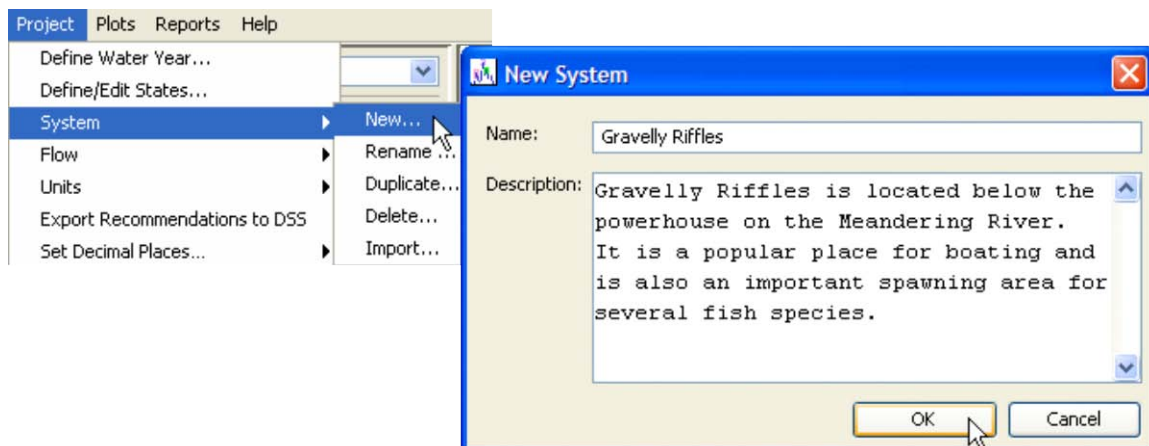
Project Plots Reports Help

Define Water Year...
Define/Edit States...
System
Flow
Units
Export Recommendations to DSS
Set Decimal Places...

New...
Rename...
Duplicate...
Delete...
Import...

New System

Name: Gravelly Riffles

Description: Gravelly Riffles is located below the powerhouse on the Meandering River. It is a popular place for boating and is also an important spawning area for several fish species.

OK Cancel